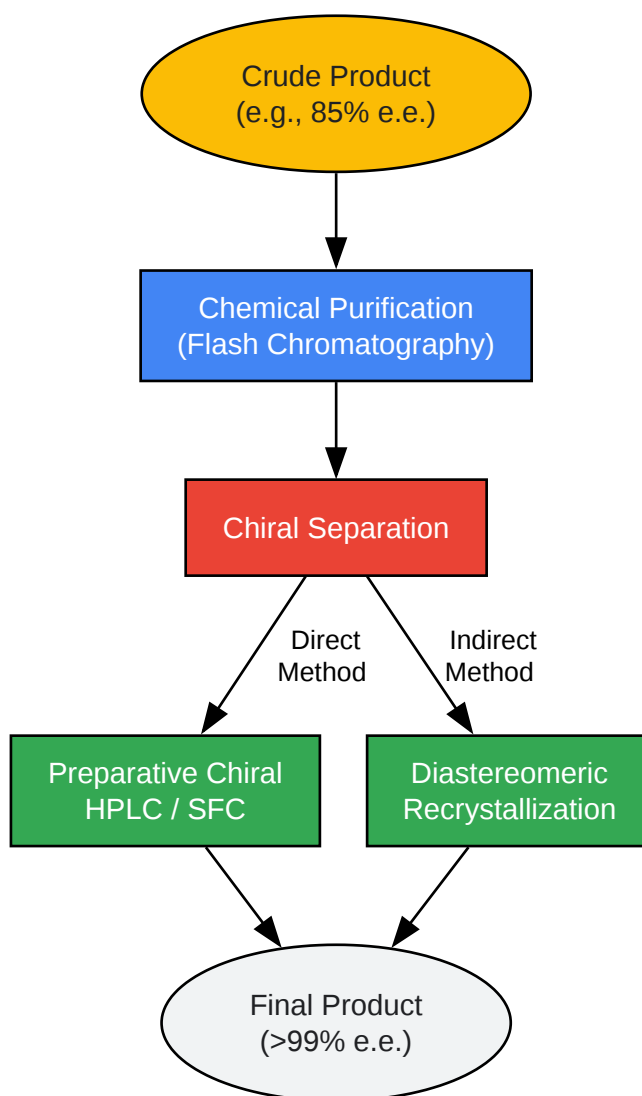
Crude Product
(e.g., 85% e.e.)

Chemical Purification
(Flash Chromatography)

Chiral Separation

Direct
Method

Indirect
Method

Preparative Chiral
HPLC / SFC

Diastereomeric
Recrystallization

Final Product
(>99% e.e.)